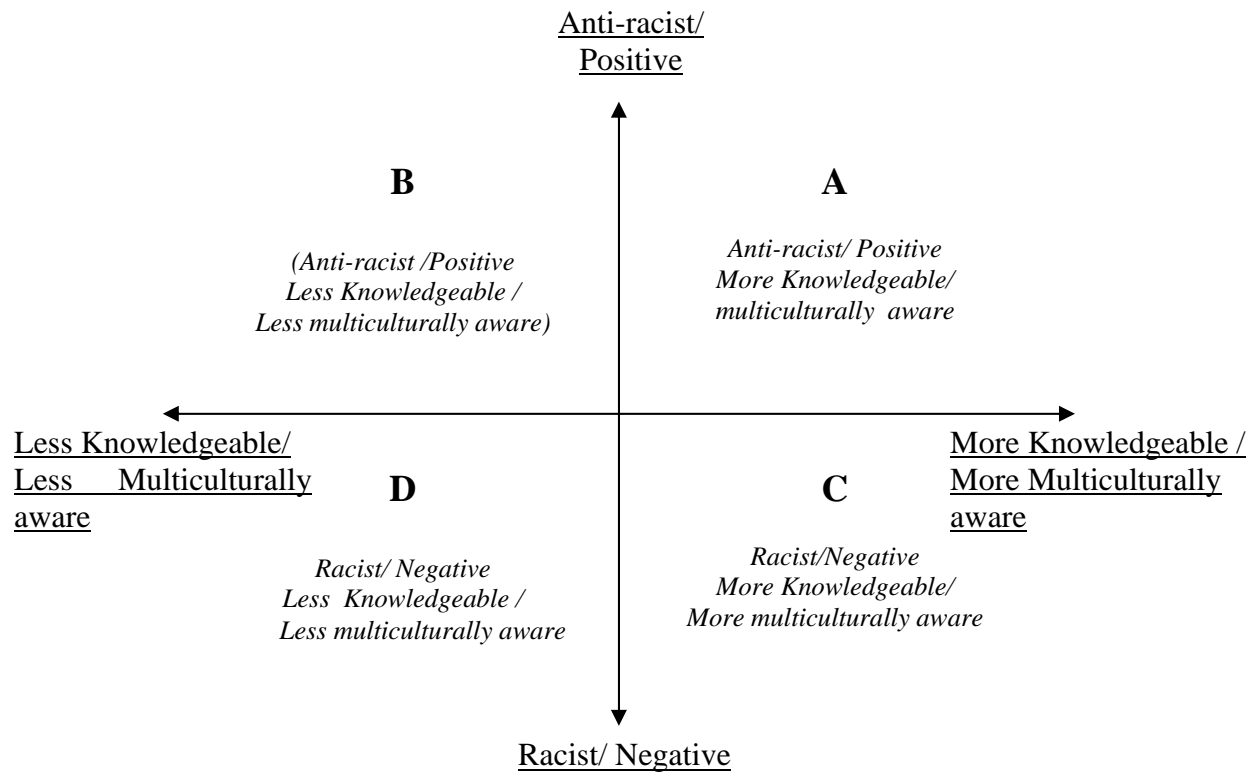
Anti-racist/ Positive

B

(Anti-racist /Positive Less Knowledgeable / Less multiculturally aware)

A

Anti-racist/ Positive More Knowledgeable/ multiculturally aware

Less Knowledgeable/ Less Multiculturally aware

More Knowledgeable / More Multiculturally aware

D

Racist/ Negative Less Knowledgeable / Less multiculturally aware

C

Racist/Negative More Knowledgeable/ More multiculturally aware

Racist/ Negative